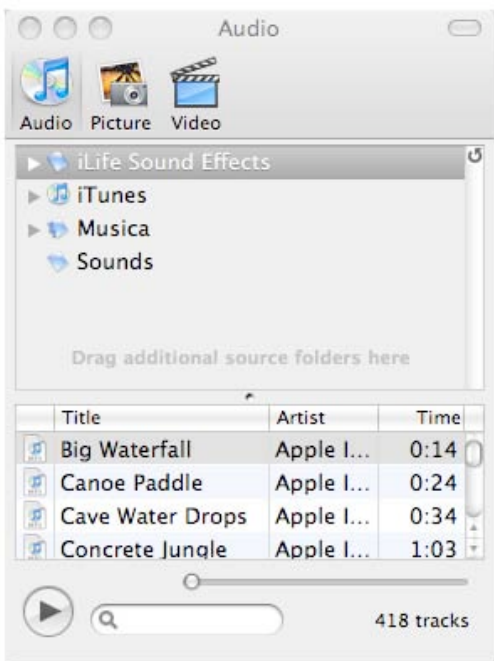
Audio

Audio Picture Video

iLife Sound Effects
iTunes
Musica
Sounds

Drag additional source folders here

| Title | Artist | Time |
|---|---|---|
| Big Waterfall | Apple I... | 0:14 |
| Canoe Paddle | Apple I... | 0:24 |
| Cave Water Drops | Apple I... | 0:34 |
| Concrete Jungle | Apple I... | 1:03 |

418 tracks